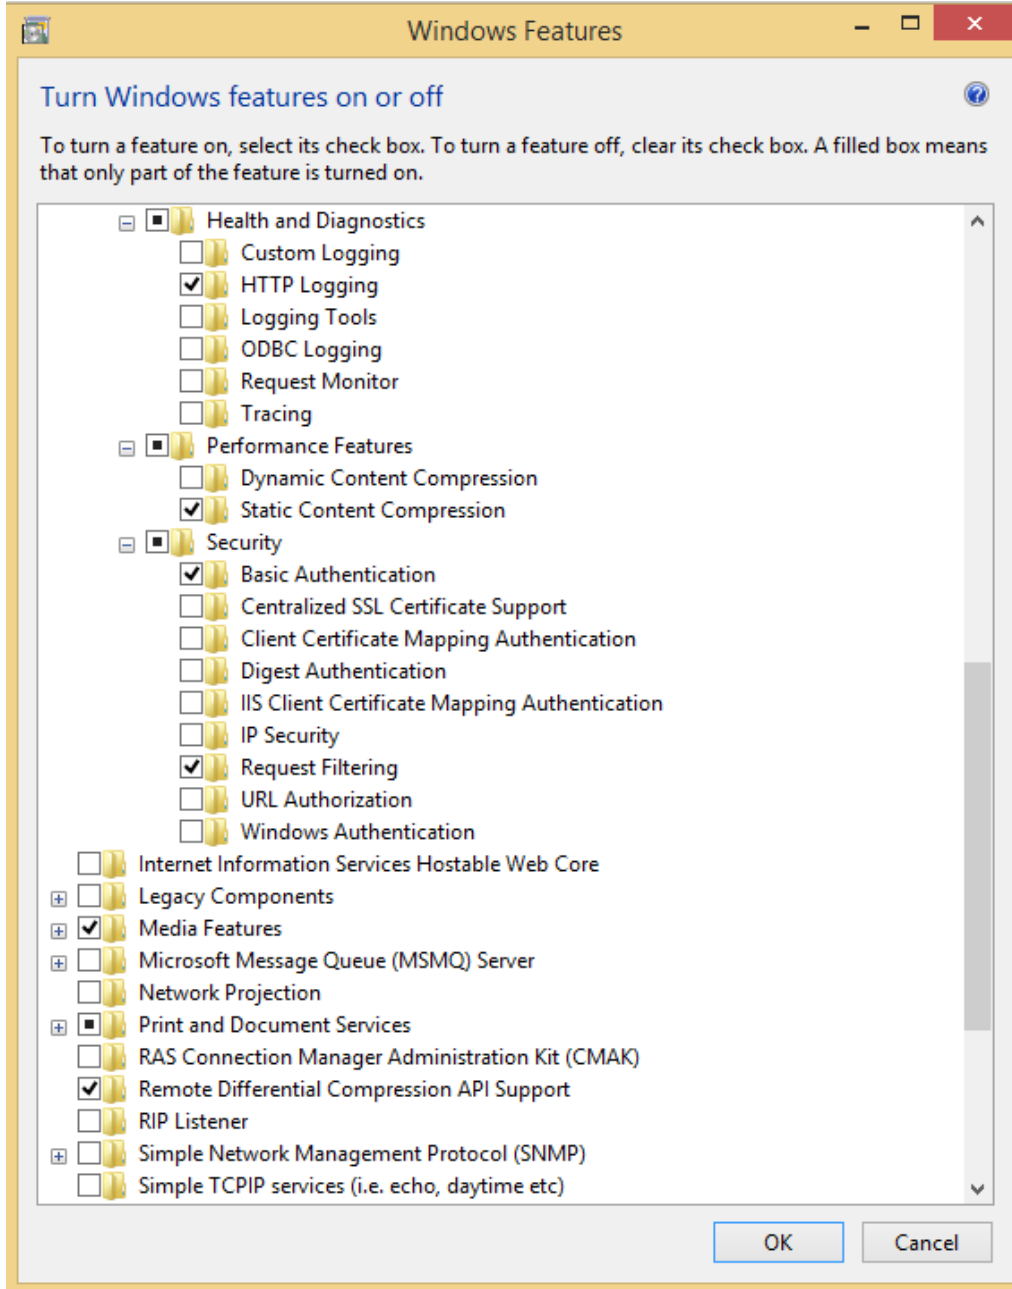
Windows Features

Turn Windows features on or off

To turn a feature on, select its check box. To turn a feature off, clear its check box. A filled box means that only part of the feature is turned on.

Health and Diagnostics
Custom Logging
HTTP Logging
Logging Tools
ODBC Logging
Request Monitor
Tracing
Performance Features
Dynamic Content Compression
Static Content Compression
Security
Basic Authentication
Centralized SSL Certificate Support
Client Certificate Mapping Authentication
Digest Authentication
IIS Client Certificate Mapping Authentication
IP Security
Request Filtering
URL Authorization
Windows Authentication
Internet Information Services Hostable Web Core
Legacy Components
Media Features
Microsoft Message Queue (MSMQ) Server
Network Projection
Print and Document Services
RAS Connection Manager Administration Kit (CMAK)
Remote Differential Compression API Support
RIP Listener
Simple Network Management Protocol (SNMP)
Simple TCPIP services (i.e. echo, daytime etc)

OK
Cancel